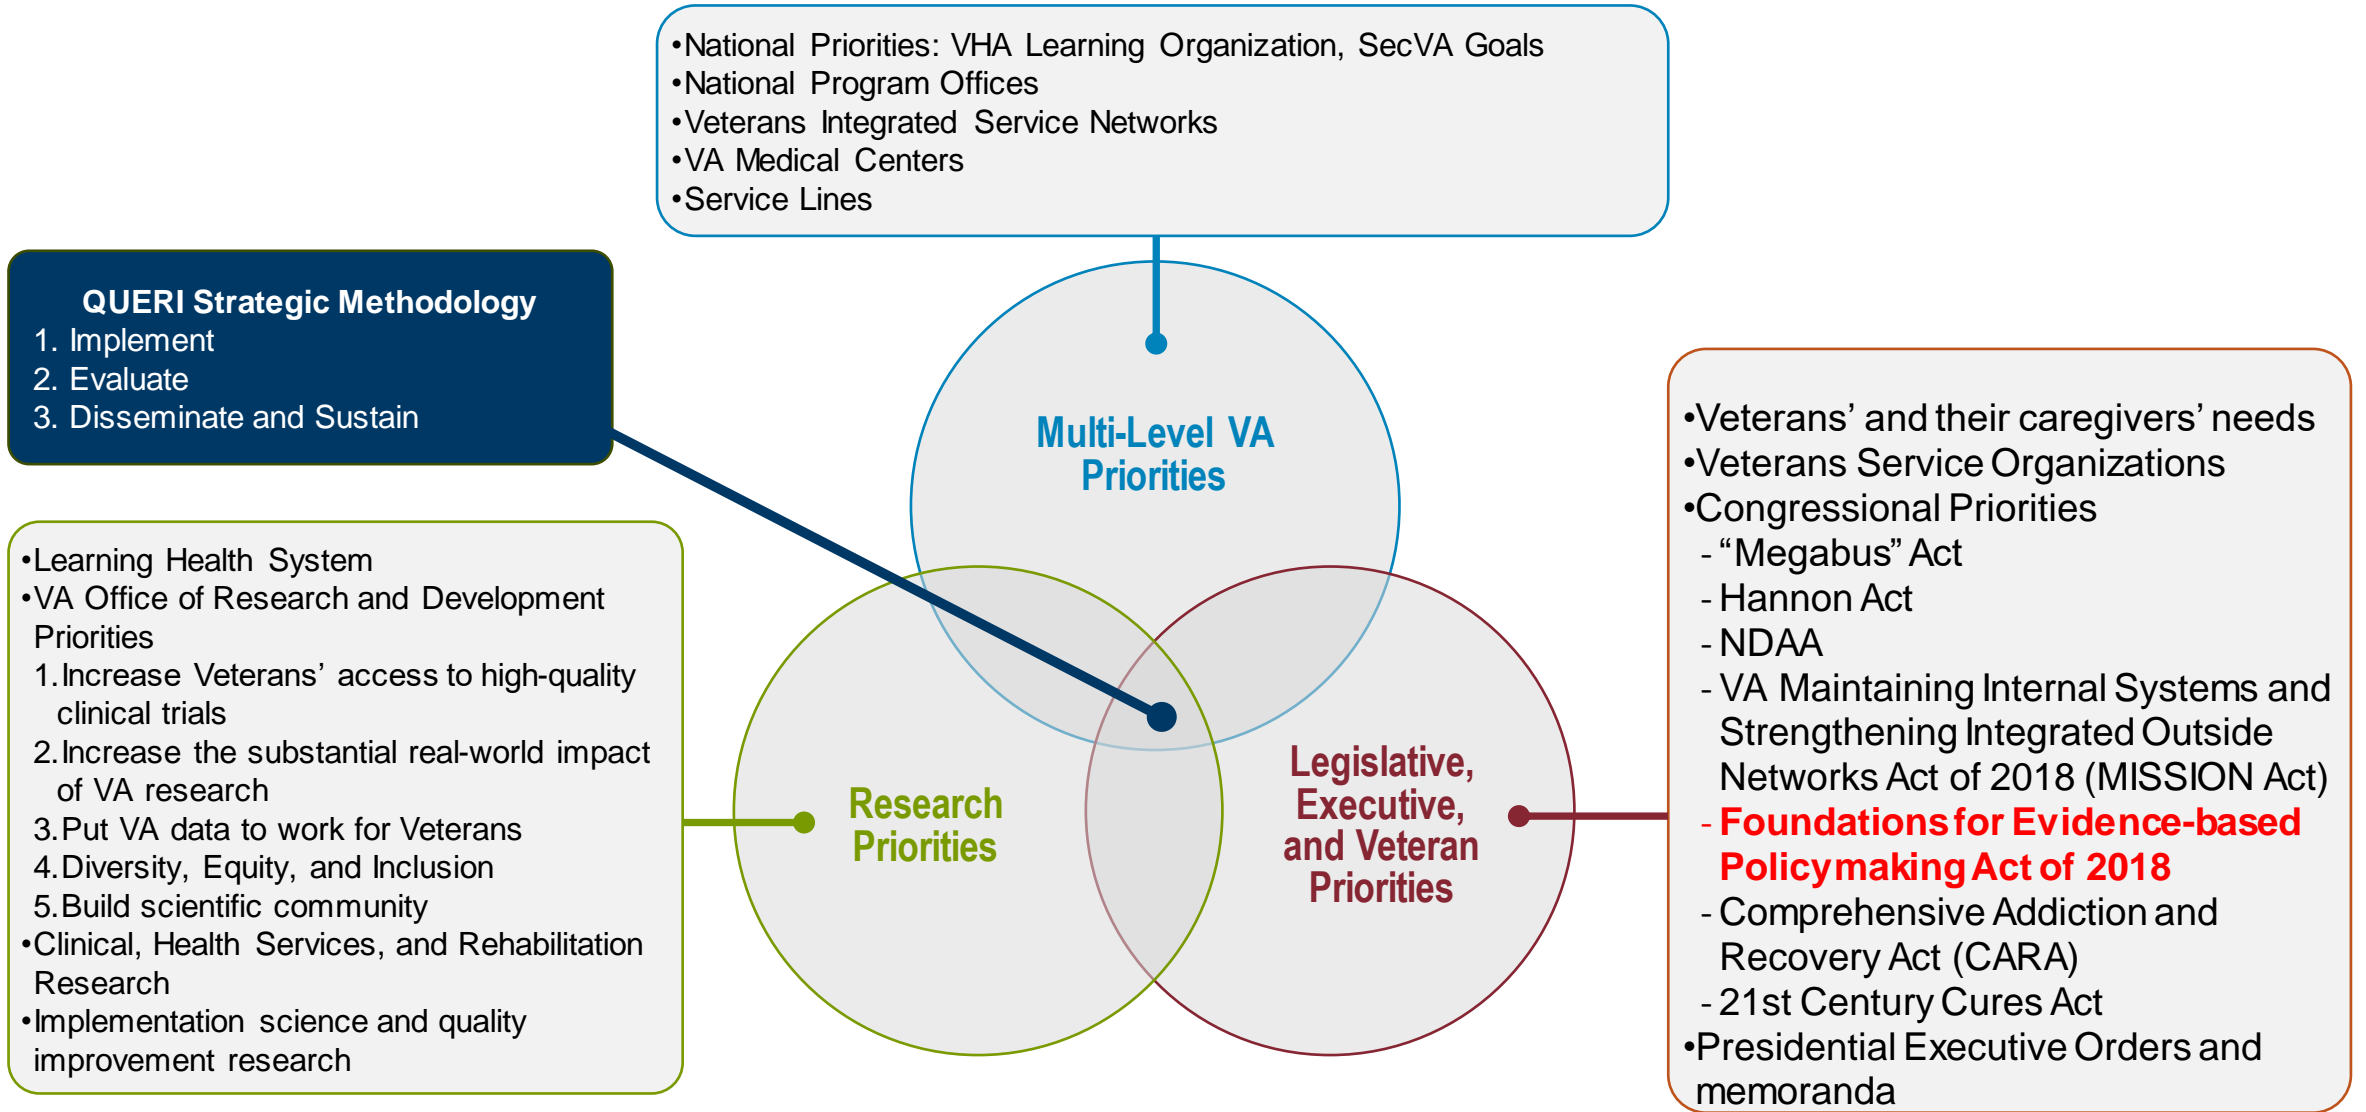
•National Priorities: VHA Learning Organization, SecVA Goals
•National Program Offices
•Veterans Integrated Service Networks
•VA Medical Centers
•Service Lines

QUERI Strategic Methodology
1. Implement
2. Evaluate
3. Disseminate and Sustain

Multi-Level VA Priorities

•Learning Health System
•VA Office of Research and Development Priorities
1. Increase Veterans' access to high-quality clinical trials
2. Increase the substantial real-world impact of VA research
3. Put VA data to work for Veterans
4. Diversity, Equity, and Inclusion
5. Build scientific community
•Clinical, Health Services, and Rehabilitation Research
•Implementation science and quality improvement research

Research Priorities

Legislative, Executive, and Veteran Priorities

•Veterans' and their caregivers' needs
•Veterans Service Organizations
•Congressional Priorities
- "Megabus" Act
- Hannon Act
- NDAA
- VA Maintaining Internal Systems and Strengthening Integrated Outside Networks Act of 2018 (MISSION Act)
- Foundations for Evidence-based Policymaking Act of 2018
- Comprehensive Addiction and Recovery Act (CARA)
- 21st Century Cures Act
•Presidential Executive Orders and memoranda